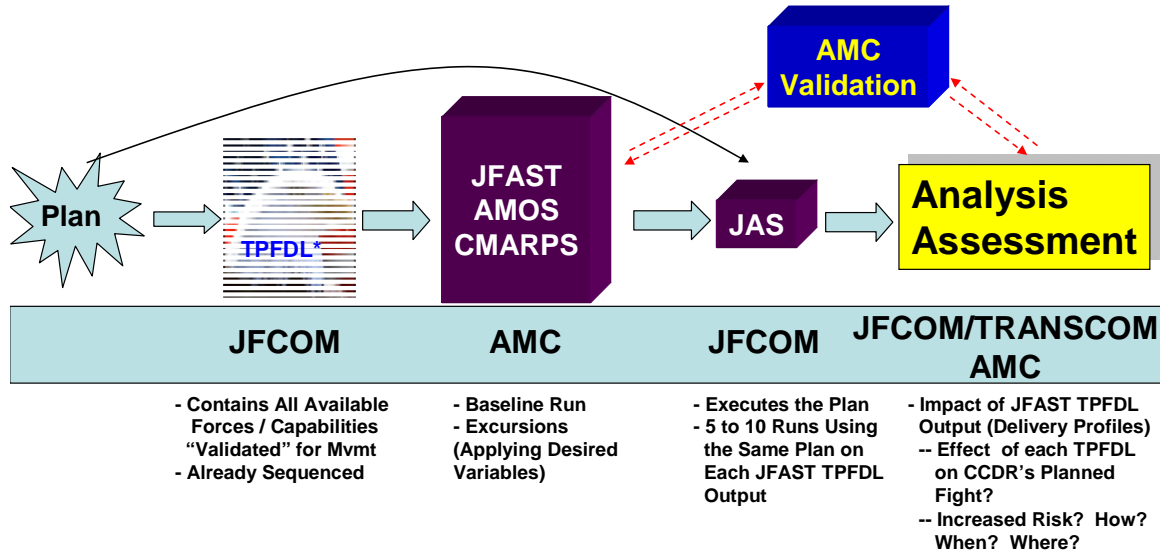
AMC Validation

Plan

TPFDL*

JFAST AMOS CMARPS

JAS

Analysis Assessment

JFCOM

AMC

JFCOM

JFCOM/TRANSCOM AMC

- Contains All Available Forces / Capabilities “Validated” for Mvmt
- Already Sequenced

- Baseline Run
- Excursions (Applying Desired Variables)

- Executes the Plan
- 5 to 10 Runs Using the Same Plan on Each JFAST TPFDL Output

- Impact of JFAST TPFDL Output (Delivery Profiles)
-- Effect of each TPFDL on CCDR’s Planned Fight?
-- Increased Risk? How? When? Where?